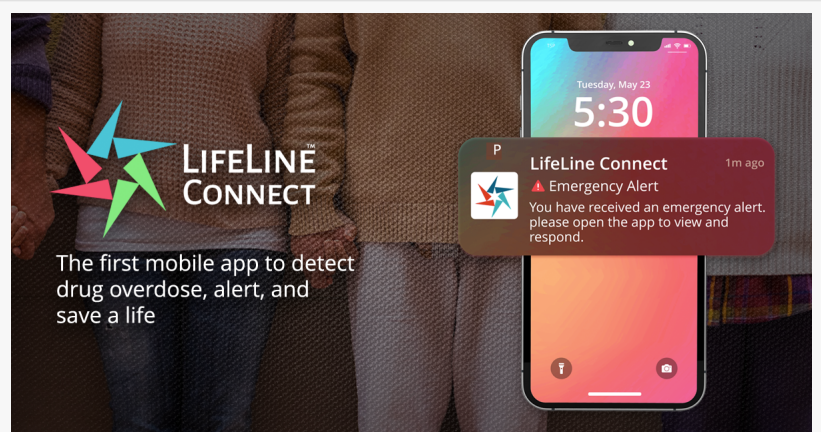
LifeLine™ Connect

The first mobile app to detect drug overdose, alert, and save a life

Tuesday, May 23
5:30

P
LifeLine Connect
1m ago
⚠ Emergency Alert
You have received an emergency alert. please open the app to view and respond.